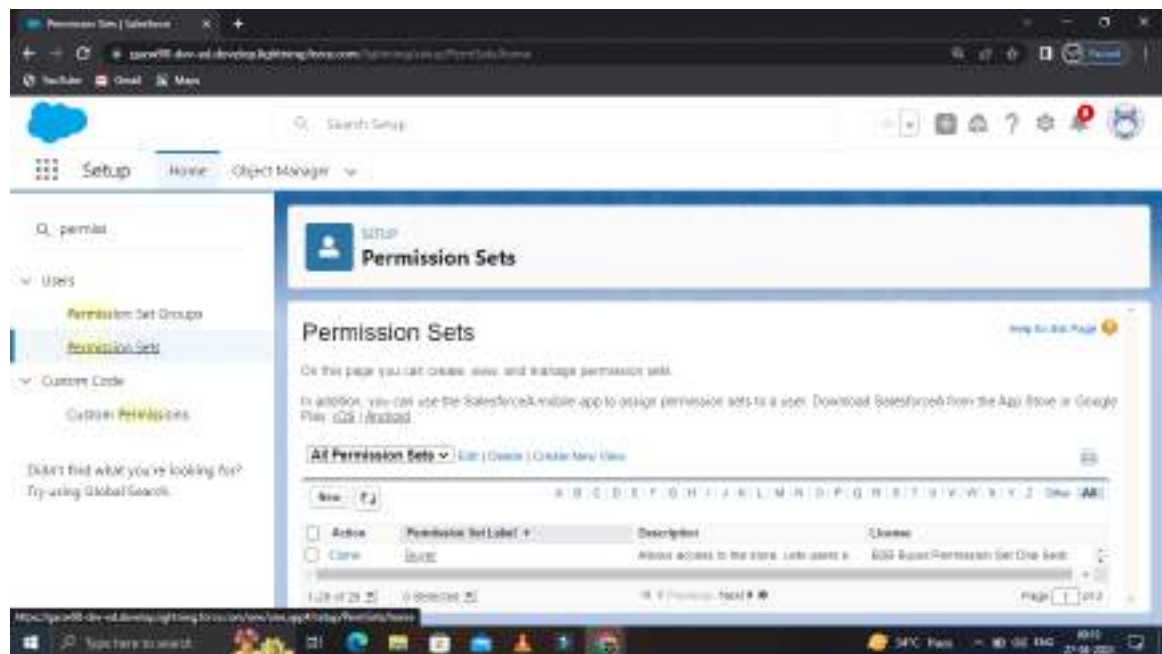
Permission Sets | Salesforce

YouTube Gmail Maps

Search Setup

Setup Home Object Manager

Q permiss

Users

Permission Set Groups

Permission Sets

Custom Code

Custom Permissions

Didn't find what you're looking for? Try using Global Search.

SETUP
Permission Sets

Permission Sets

Help for this Page

On this page you can create, view, and manage permission sets.

In addition, you can use the SalesforceA mobile app to assign permission sets to a user. Download SalesforceA from the App Store or Google Play: iOS | Android

All Permission Sets Edit | Delete | Create New View

New

A B C D E F G H I J K L M N O P Q R S T U V W X Y Z Other All

| Action | Permission Set Label ↑ | Description | License |
|---|---|---|---|
| Clone | Buyer | Allows access to the store. Lets users a | B2B Buyer Permission Set One Seat |

1-20 of 29 | 0 Selected | Previous Next | Page 1 of 2

Type here to search

34°C Haze ENG